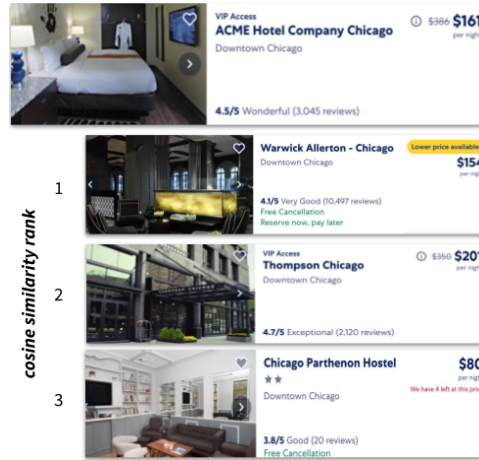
VIP Access
ACME Hotel Company Chicago
Downtown Chicago
$386 $161
per night
4.5/5 Wonderful (3,045 reviews)

cosine similarity rank

1
Warwick Allerton - Chicago
Lower price available
Downtown Chicago
$154
per night
4.1/5 Very Good (10,497 reviews)
Free Cancellation
Reserve now, pay later

2
VIP Access
Thompson Chicago
Downtown Chicago
$350 $207
per night
4.7/5 Exceptional (2,120 reviews)

3
Chicago Parthenon Hostel
Downtown Chicago
$80
per night
We have 4 left at this price
3.8/5 Good (20 reviews)
Free Cancellation